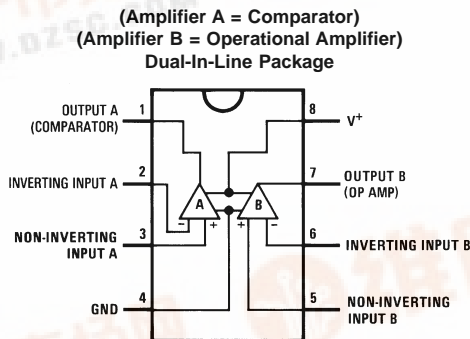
(Amplifier A = Comparator)
(Amplifier B = Operational Amplifier)
Dual-In-Line Package

OUTPUT A (COMPARATOR) 1
INVERTING INPUT A 2
NON-INVERTING INPUT A 3
GND 4
8 V$^+$
7 OUTPUT B (OP AMP)
6 INVERTING INPUT B
5 NON-INVERTING INPUT B

A
B
−
+
+
−